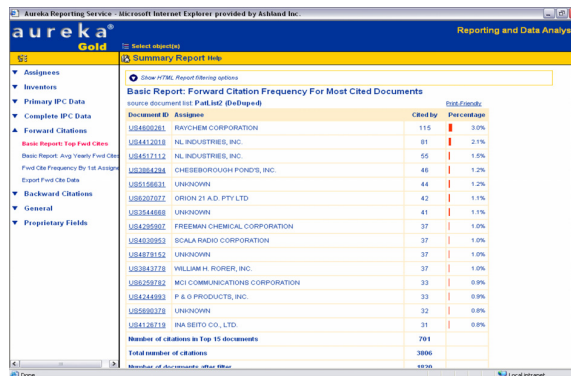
Aureka Reporting Service - Microsoft Internet Explorer provided by Ashland Inc.

aureka®
Gold

Select object(s)

Reporting and Data Analys

Summary Report Help

▼ Assignees
▼ Inventors
▼ Primary IPC Data
▼ Complete IPC Data
▲ Forward Citations
Basic Report: Top Fwd Cites
Basic Report: Avg Yearly Fwd Cites
Fwd Cite Frequency By 1st Assigne
Export Fwd Cite Data
▼ Backward Citations
▼ General
▼ Proprietary Fields

Show HTML Report filtering options

Basic Report: Forward Citation Frequency For Most Cited Documents

source document list: PatList2 (DeDuped)

Print-Friendly

| Document ID | Assignee | Cited by | Percentage |
|---|---|---|---|
| US4600261 | RAYCHEM CORPORATION | 115 | 3.0% |
| US4412018 | NL INDUSTRIES, INC. | 81 | 2.1% |
| US4517112 | NL INDUSTRIES, INC. | 55 | 1.5% |
| US3864294 | CHESEBOROUGH POND'S, INC. | 46 | 1.2% |
| US5156831 | UNKNOWN | 44 | 1.2% |
| US6207077 | ORION 21 A.D. PTY LTD | 42 | 1.1% |
| US3544668 | UNKNOWN | 41 | 1.1% |
| US4295907 | FREEMAN CHEMICAL CORPORATION | 37 | 1.0% |
| US4030953 | SCALA RADIO CORPORATION | 37 | 1.0% |
| US4879152 | UNKNOWN | 37 | 1.0% |
| US3843778 | WILLIAM H. RORER, INC. | 37 | 1.0% |
| US6259782 | MCI COMMUNICATIONS CORPORATION | 33 | 0.9% |
| US4244993 | P & G PRODUCTS, INC. | 33 | 0.9% |
| US5890378 | UNKNOWN | 32 | 0.8% |
| US4126719 | INA SEITO CO., LTD. | 31 | 0.8% |
| Number of citations in Top 15 documents | | 701 | |
| Total number of citations | | 3806 | |
| Number of documents after filter | | 1820 | |

Done

Local intranet